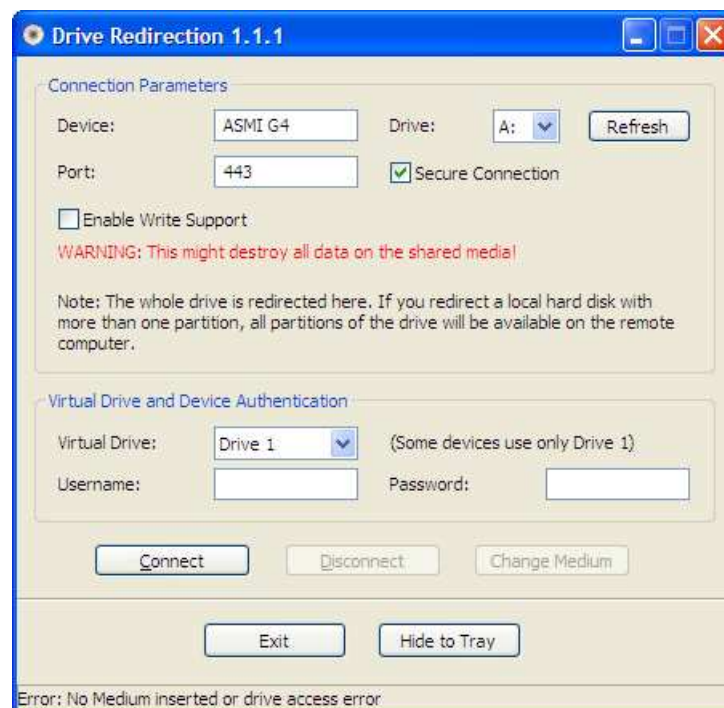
Drive Redirection 1.1.1

Connection Parameters

Device: ASMI G4

Drive: A:

Refresh

Port: 443

Secure Connection

Enable Write Support

WARNING: This might destroy all data on the shared media!

Note: The whole drive is redirected here. If you redirect a local hard disk with more than one partition, all partitions of the drive will be available on the remote computer.

Virtual Drive and Device Authentication

Virtual Drive: Drive 1

(Some devices use only Drive 1)

Username:

Password:

Connect

Disconnect

Change Medium

Exit

Hide to Tray

Error: No Medium inserted or drive access error